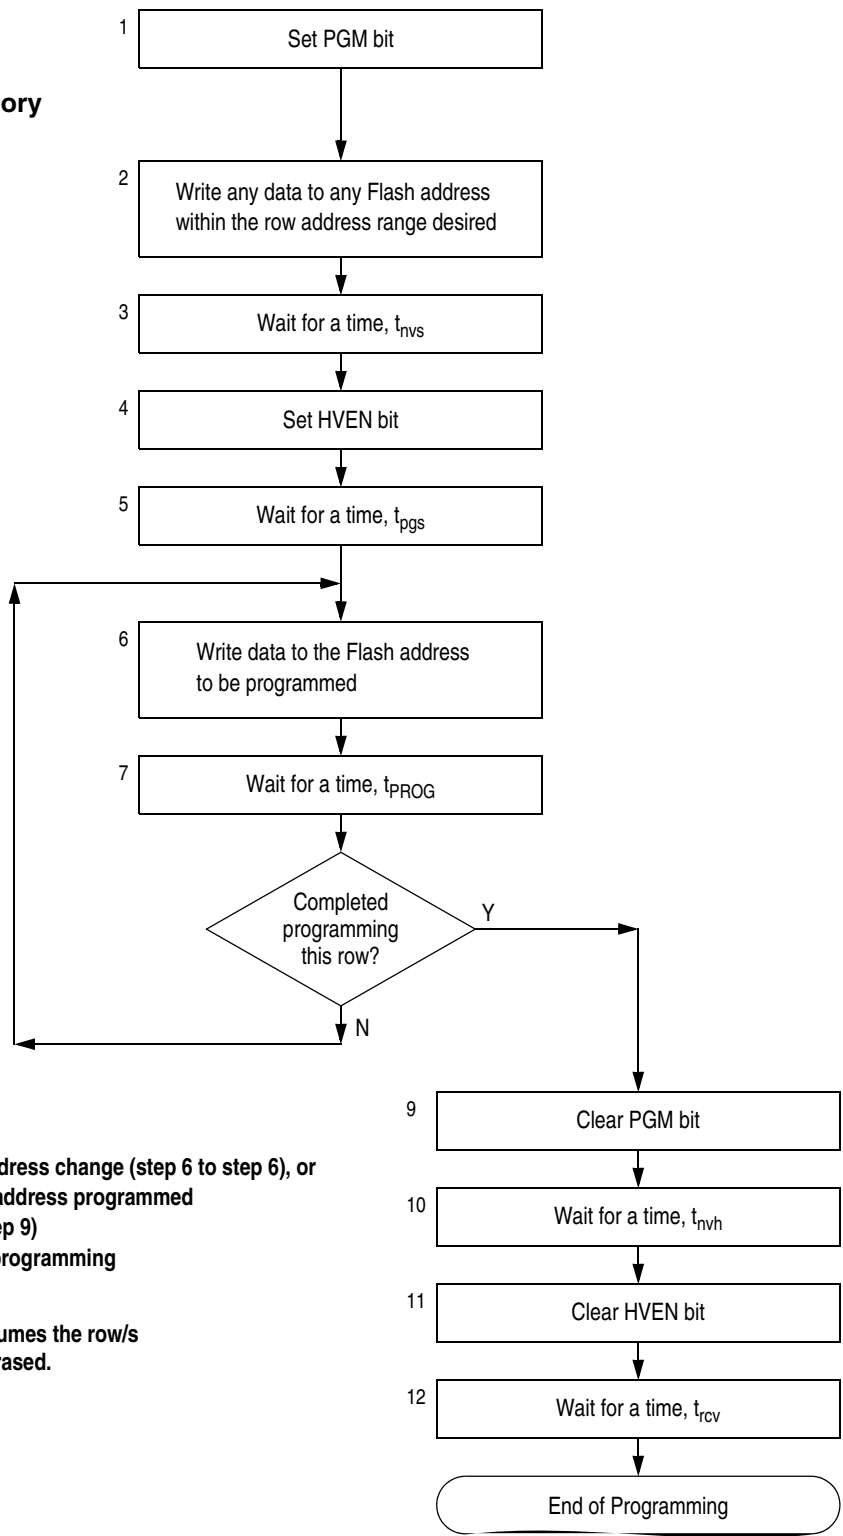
ory

1 Set PGM bit

2 Write any data to any Flash address within the row address range desired

3 Wait for a time, $t_{nvs}$

4 Set HVEN bit

5 Wait for a time, $t_{pgs}$

6 Write data to the Flash address to be programmed

7 Wait for a time, $t_{PROG}$

Completed programming this row?

Y

N

ddress change (step 6 to step 6), or
address programmed
ep 9)
programming

umes the row/s
rased.

9 Clear PGM bit

10 Wait for a time, $t_{nvh}$

11 Clear HVEN bit

12 Wait for a time, $t_{rcv}$

End of Programming